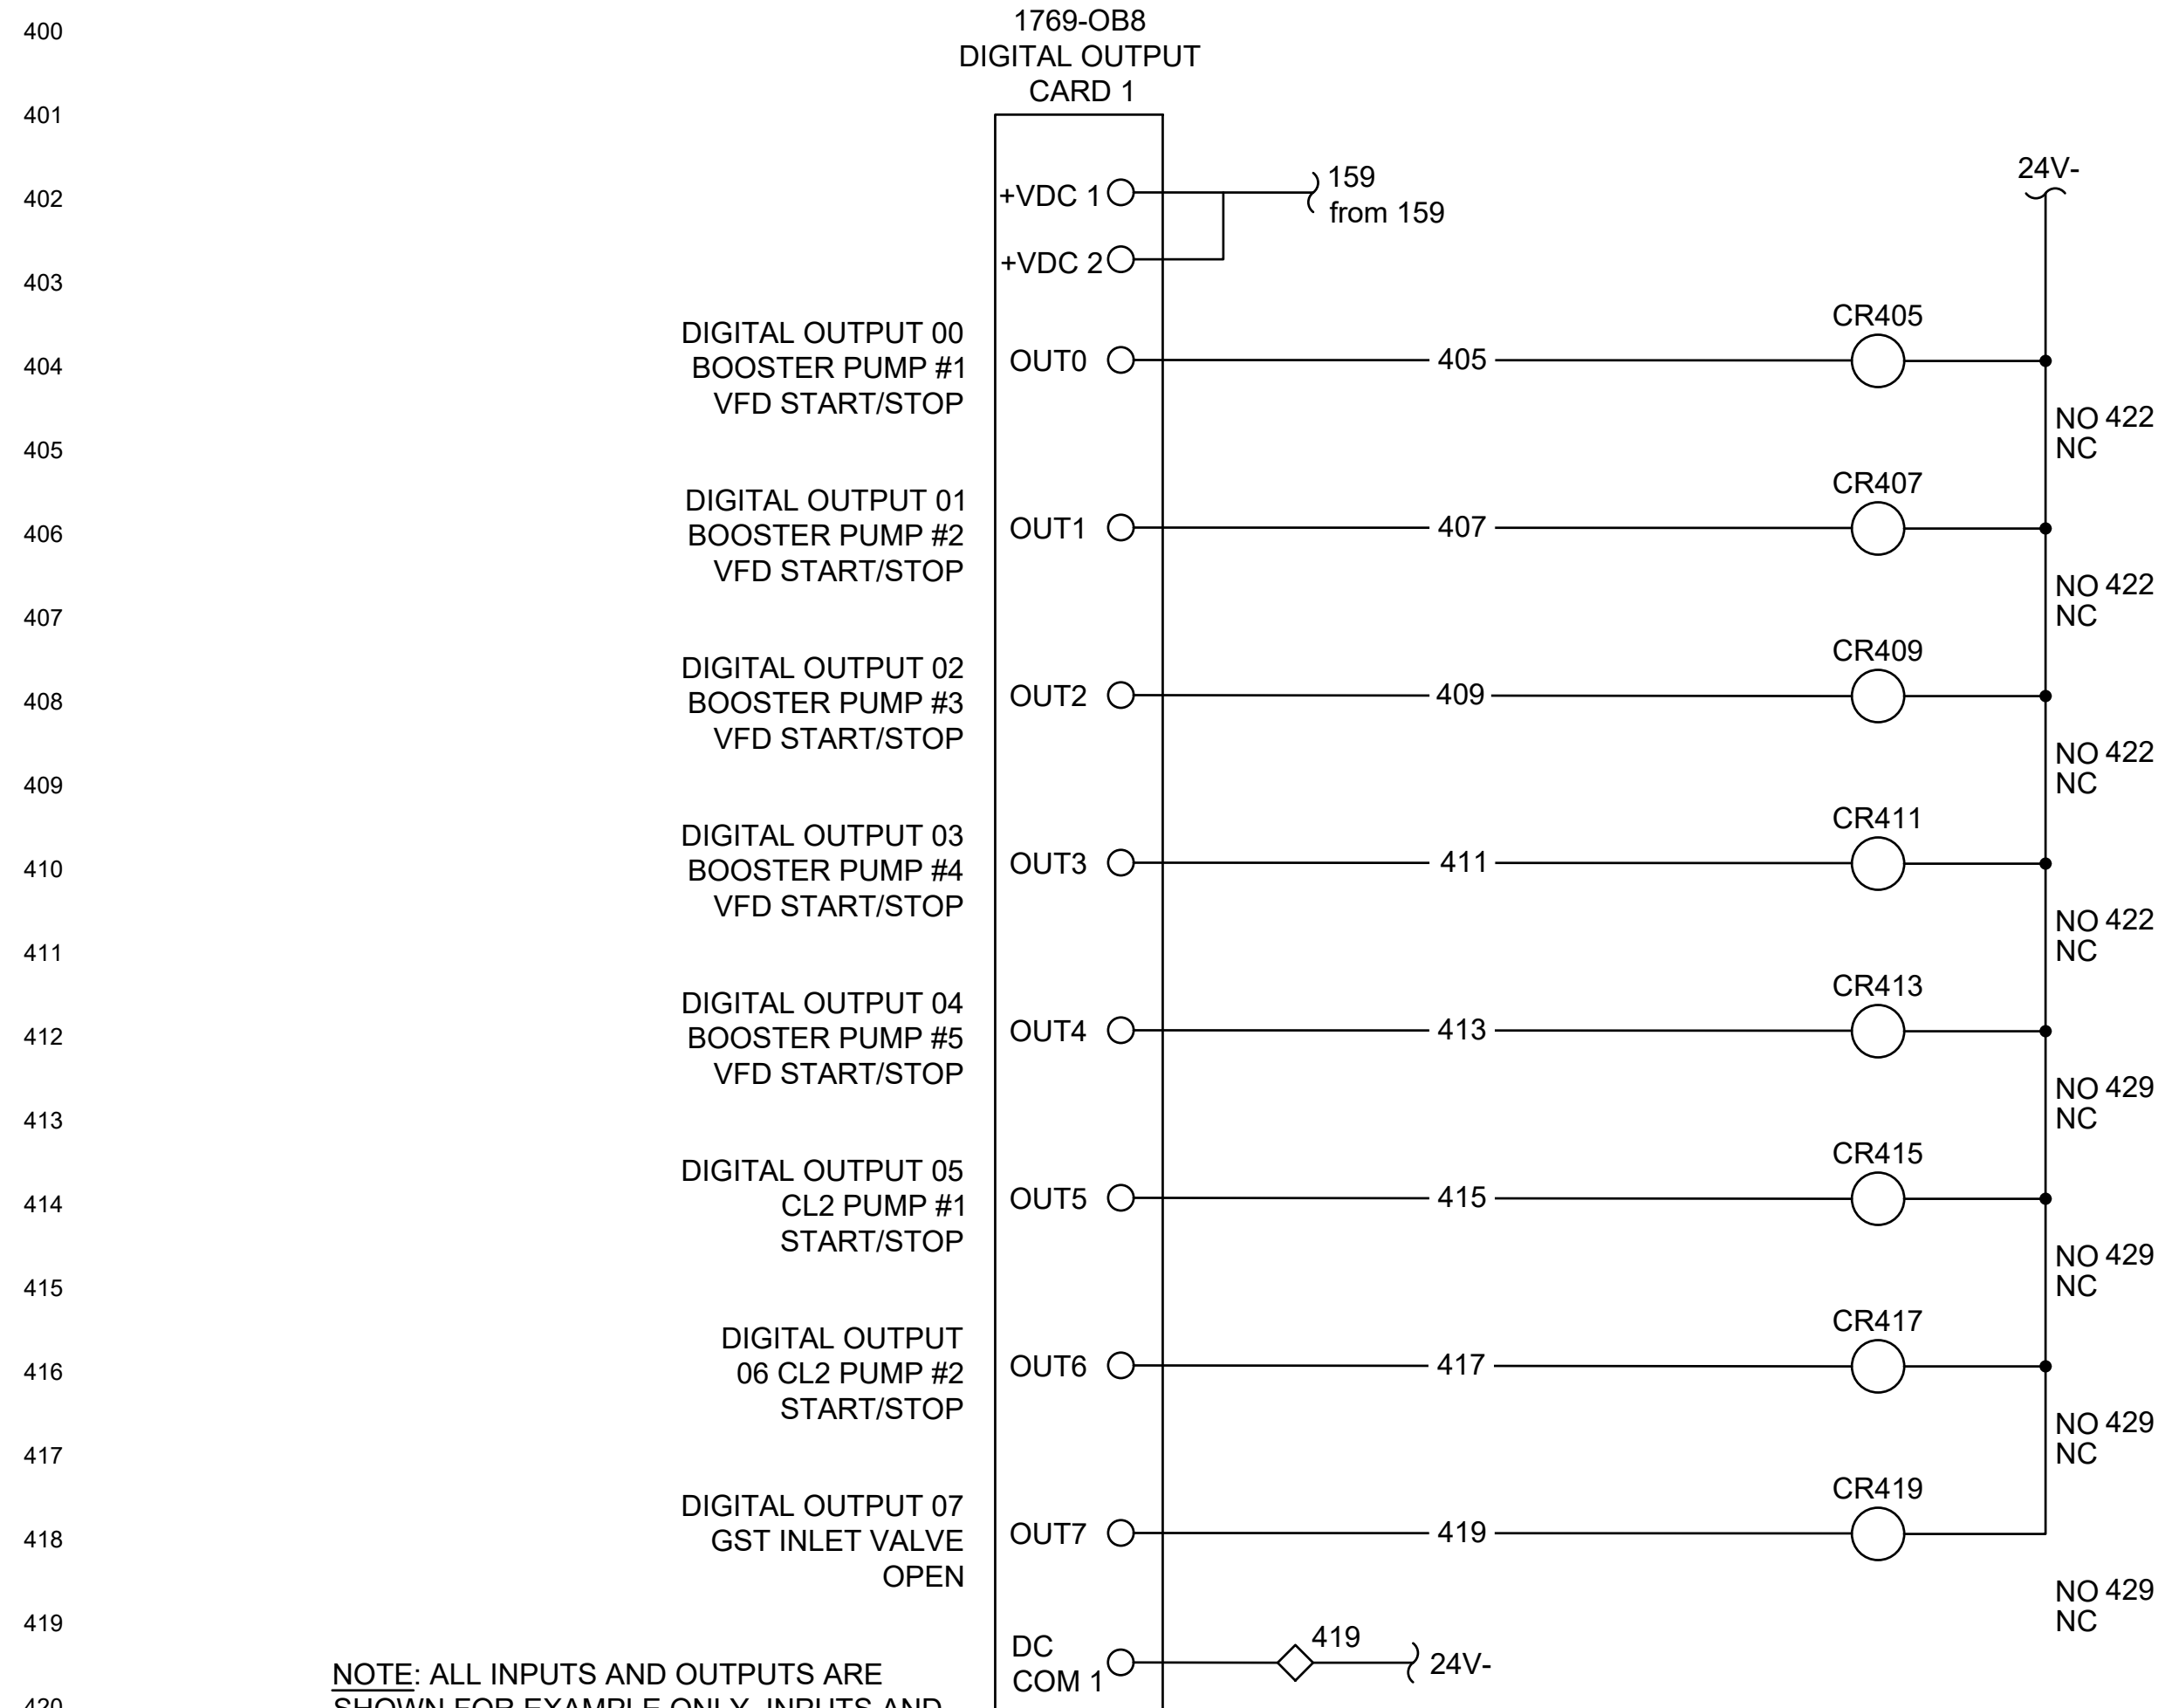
400

1769-OB8
DIGITAL OUTPUT
CARD 1

401

402

+VDC 1

159
from 159

24V-

403

+VDC 2

DIGITAL OUTPUT 00
BOOSTER PUMP #1
VFD START/STOP

CR405

404

OUT0

405

NO 422
NC

405

DIGITAL OUTPUT 01
BOOSTER PUMP #2
VFD START/STOP

CR407

406

OUT1

407

NO 422
NC

407

DIGITAL OUTPUT 02
BOOSTER PUMP #3
VFD START/STOP

CR409

408

OUT2

409

NO 422
NC

409

DIGITAL OUTPUT 03
BOOSTER PUMP #4
VFD START/STOP

CR411

410

OUT3

411

NO 422
NC

411

DIGITAL OUTPUT 04
BOOSTER PUMP #5
VFD START/STOP

CR413

412

OUT4

413

NO 429
NC

413

DIGITAL OUTPUT 05
CL2 PUMP #1
START/STOP

CR415

414

OUT5

415

NO 429
NC

415

DIGITAL OUTPUT
06 CL2 PUMP #2
START/STOP

CR417

416

OUT6

417

NO 429
NC

417

DIGITAL OUTPUT 07
GST INLET VALVE
OPEN

CR419

418

OUT7

419

NO 429
NC

419

DC
COM 1

419

24V-

NOTE: ALL INPUTS AND OUTPUTS ARE
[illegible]

420